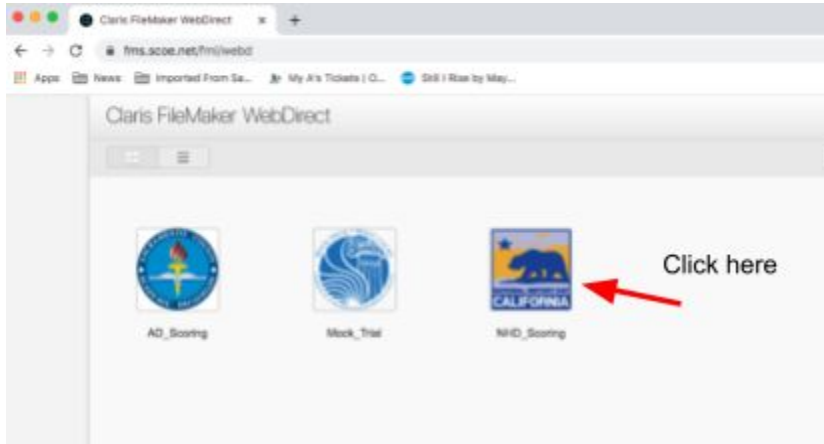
Claris FileMaker WebDirect ×   +

fms.scoe.net/fmi/webd

Apps   News   Imported From Sa...   My A's Tickets | O...   Still I Rise by May...

Claris FileMaker WebDirect

CALIFORNIA

Click here

AD_Scoring

Mock_Trial

NHD_Scoring